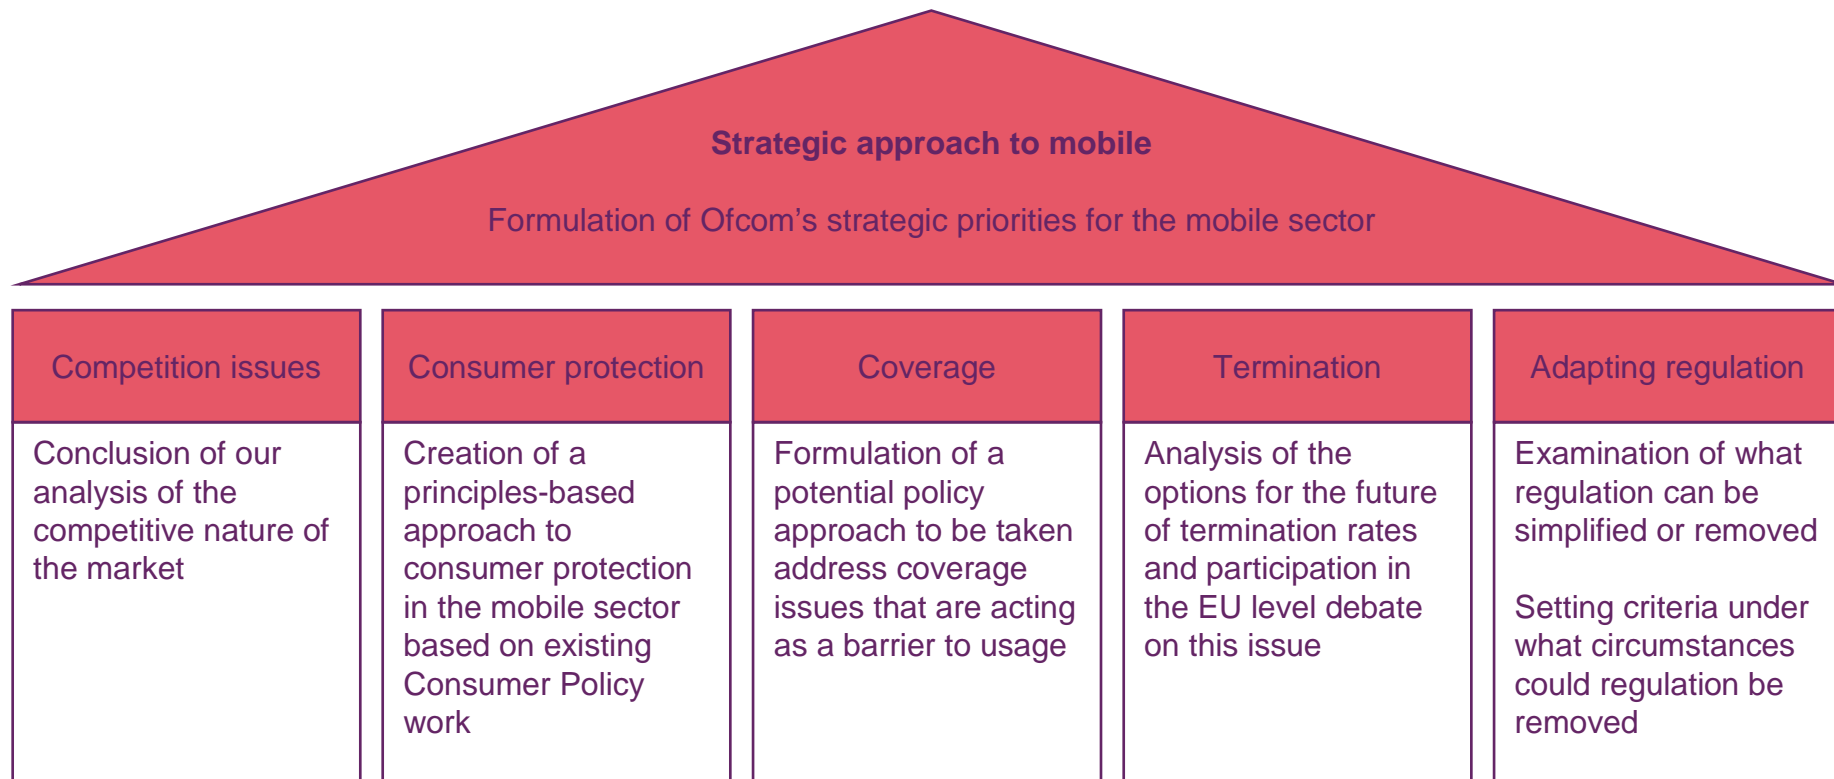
Strategic approach to mobile

Formulation of Ofcom’s strategic priorities for the mobile sector

Competition issues

Conclusion of our analysis of the competitive nature of the market

Consumer protection

Creation of a principles-based approach to consumer protection in the mobile sector based on existing Consumer Policy work

Coverage

Formulation of a potential policy approach to be taken address coverage issues that are acting as a barrier to usage

Termination

Analysis of the options for the future of termination rates and participation in the EU level debate on this issue

Adapting regulation

Examination of what regulation can be simplified or removed

Setting criteria under what circumstances could regulation be removed